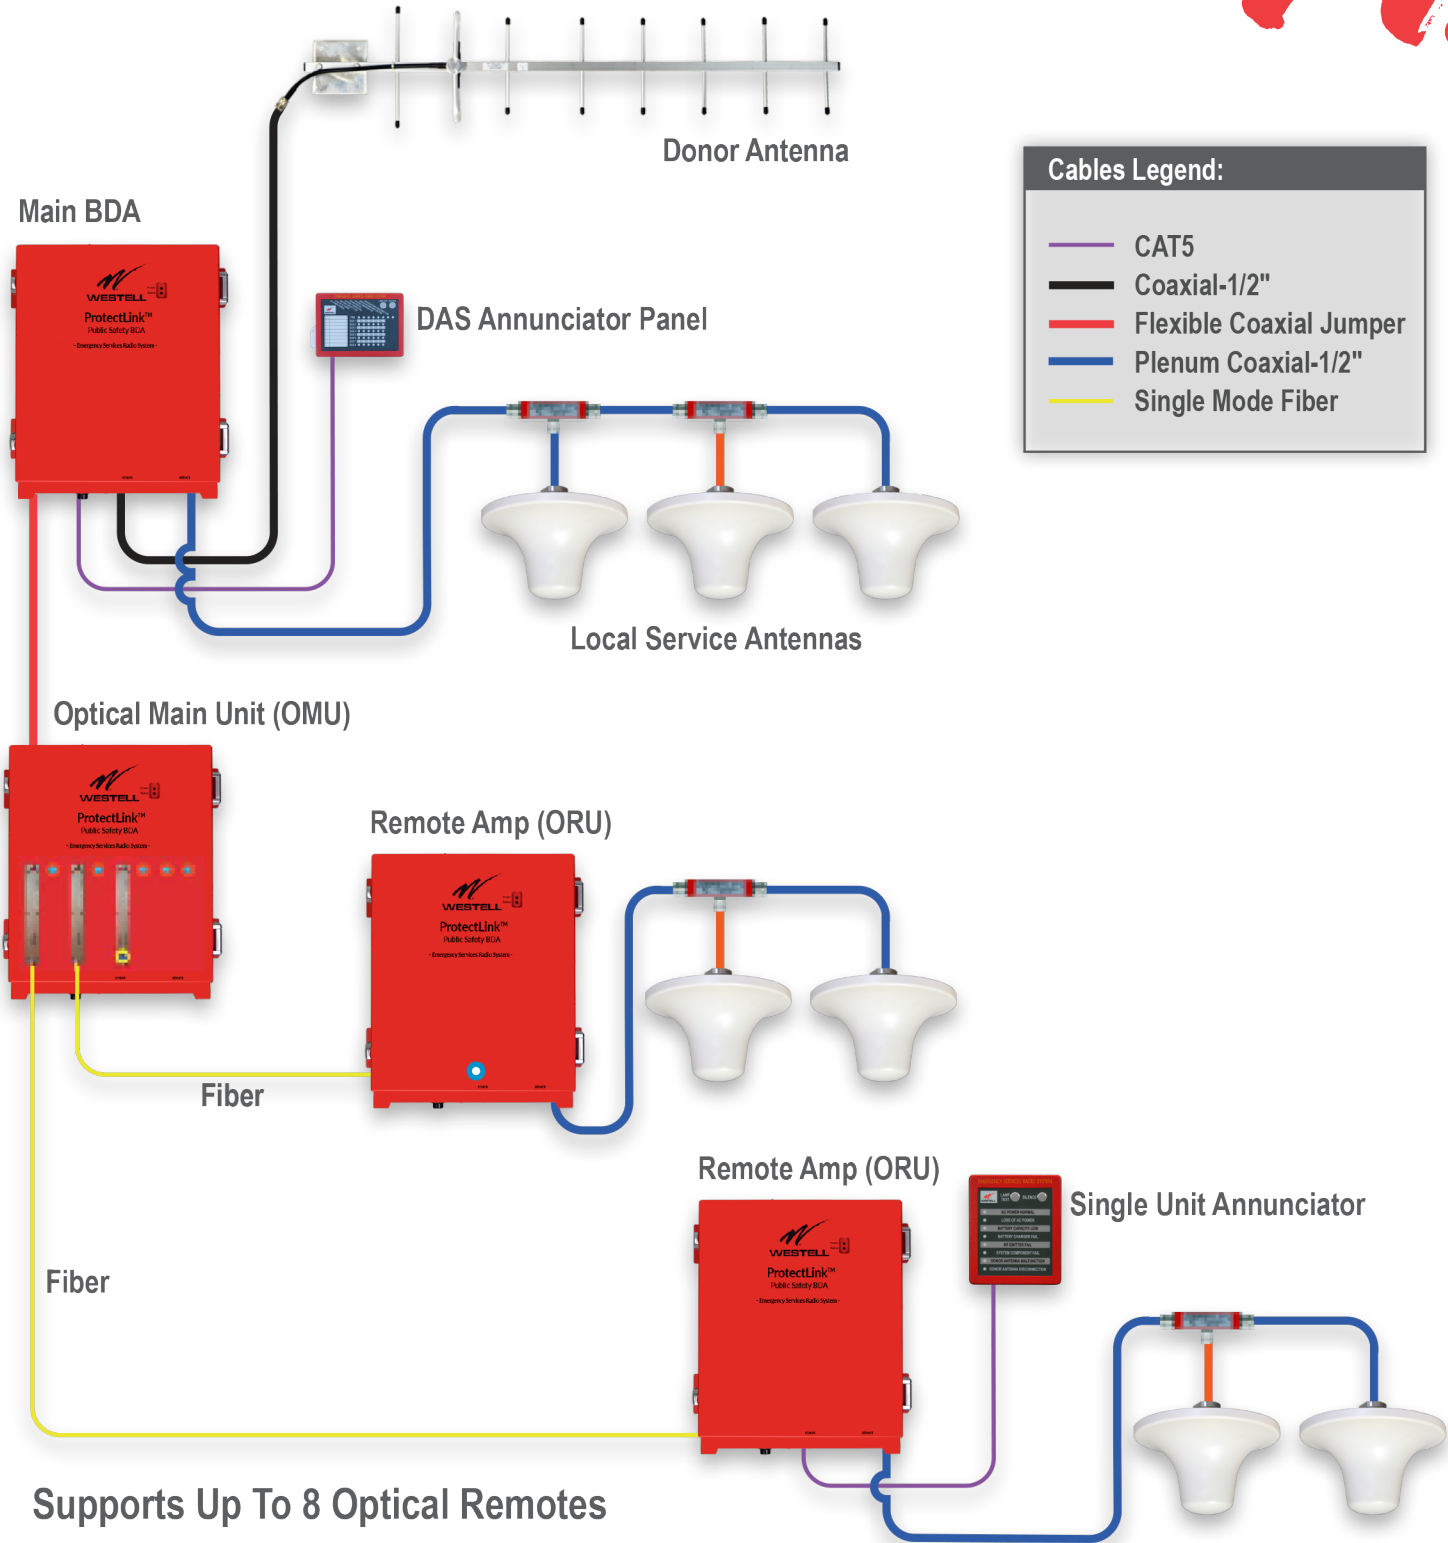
Donor Antenna

Cables Legend:

CAT5
Coaxial-1/2"
Flexible Coaxial Jumper
Plenum Coaxial-1/2"
Single Mode Fiber

Main BDA

WESTELL
ProtectLink™
Public Safety BDA
- Emergency Services Radio System -

DAS Annunciator Panel

Local Service Antennas

Optical Main Unit (OMU)

WESTELL
ProtectLink™
Public Safety BDA
- Emergency Services Radio System -

Remote Amp (ORU)

WESTELL
ProtectLink™
Public Safety BDA
- Emergency Services Radio System -

Fiber

Remote Amp (ORU)

Single Unit Annunciator

WESTELL
ProtectLink™
Public Safety BDA
- Emergency Services Radio System -

Fiber

Supports Up To 8 Optical Remotes